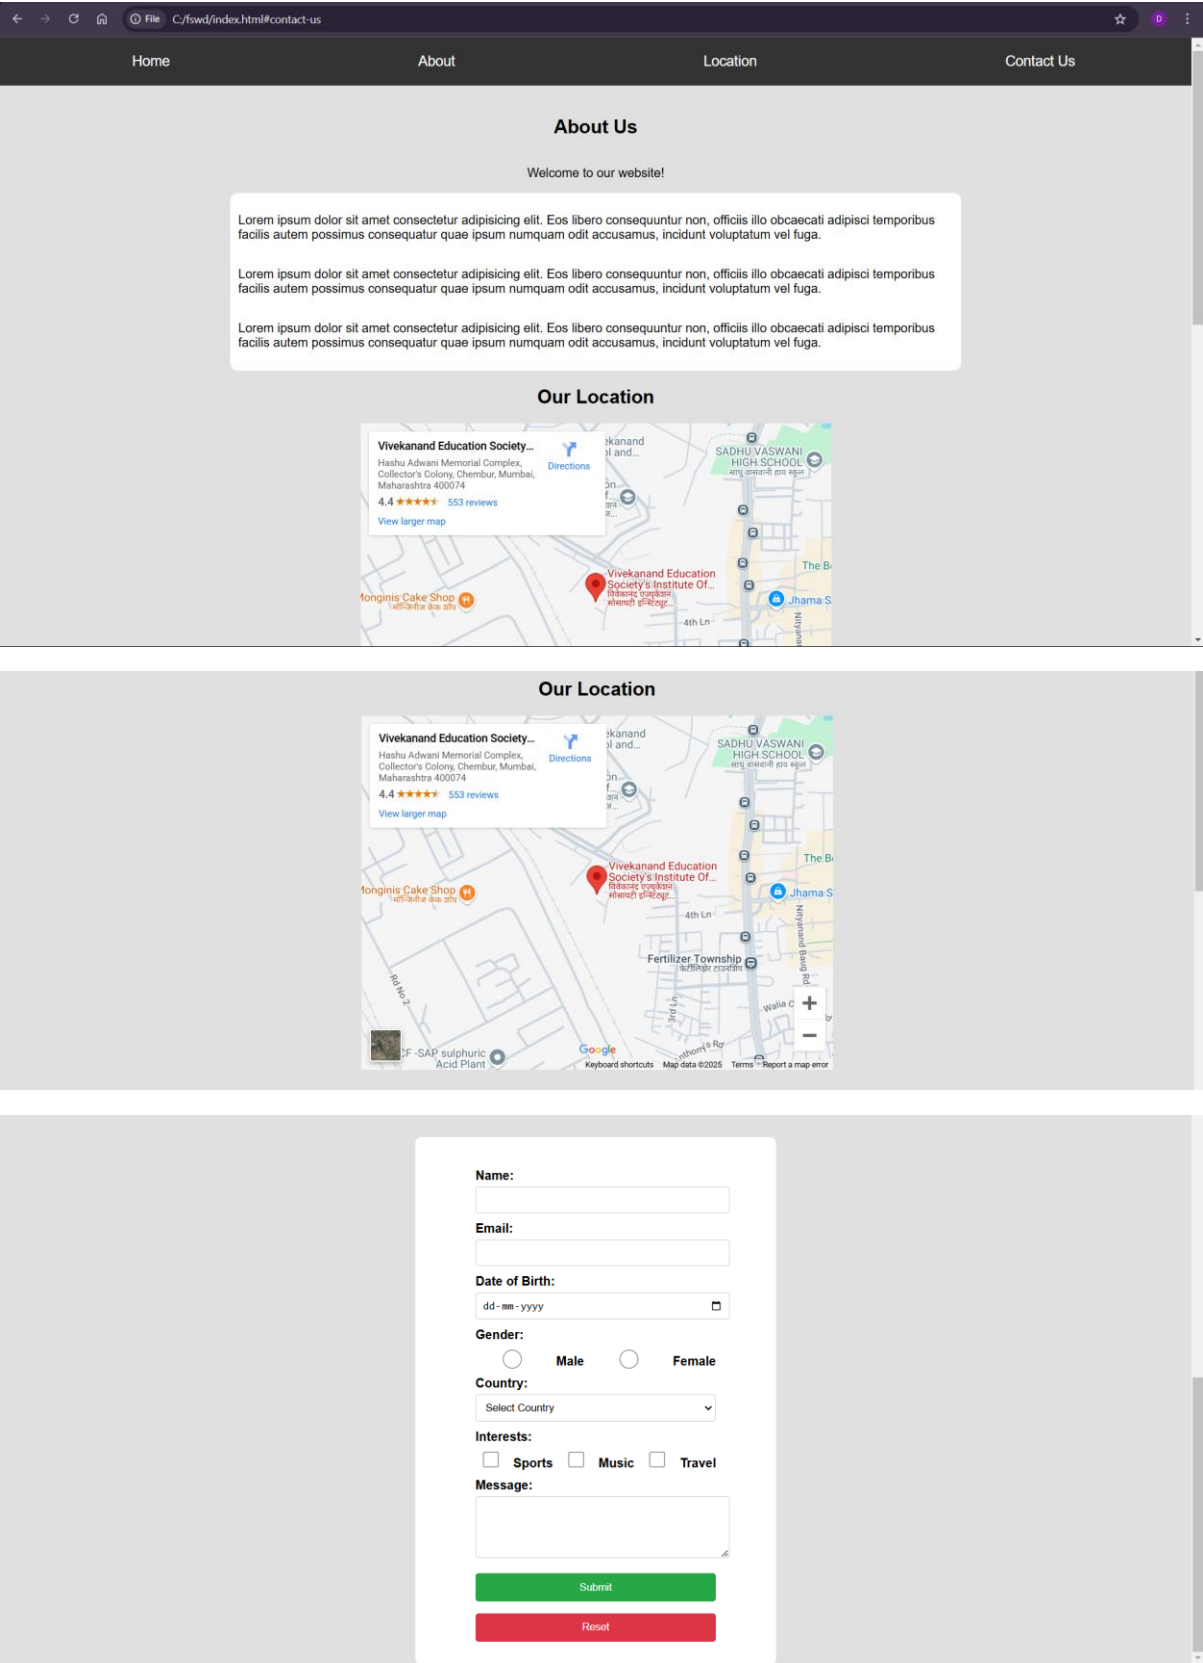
File C:/fswd/index.html#contact-us

Home About Location Contact Us

About Us

Welcome to our website!

Lorem ipsum dolor sit amet consectetur adipisicing elit. Eos libero consequuntur non, officiis illo obcaecati adipisci temporibus facilis autem possimus consequatur quae ipsum numquam odit accusamus, incidunt voluptatum vel fuga.

Lorem ipsum dolor sit amet consectetur adipisicing elit. Eos libero consequuntur non, officiis illo obcaecati adipisci temporibus facilis autem possimus consequatur quae ipsum numquam odit accusamus, incidunt voluptatum vel fuga.

Lorem ipsum dolor sit amet consectetur adipisicing elit. Eos libero consequuntur non, officiis illo obcaecati adipisci temporibus facilis autem possimus consequatur quae ipsum numquam odit accusamus, incidunt voluptatum vel fuga.

Our Location

Vivekanand Education Society... Directions
Hashu Adwani Memorial Complex, Collector's Colony, Chembur, Mumbai, Maharashtra 400074
4.4 ★★★★★ 553 reviews
View larger map

SADHU VASWANI HIGH SCHOOL
Vivekanand Education Society's Institute Of...
Monginis Cake Shop
The B
Jhama S
4th Ln

Our Location

Vivekanand Education Society... Directions
Hashu Adwani Memorial Complex, Collector's Colony, Chembur, Mumbai, Maharashtra 400074
4.4 ★★★★★ 553 reviews
View larger map

SADHU VASWANI HIGH SCHOOL
Vivekanand Education Society's Institute Of...
Monginis Cake Shop
The B
Jhama S
4th Ln
Fertilizer Township
Nityanand Baug Rd
Rd No 2
3rd Ln
Walia C
F-SAP sulphuric Acid Plant
Google
Keyboard shortcuts Map data ©2025 Terms Report a map error

Name:

Email:

Date of Birth:
dd-mm-yyyy

Gender:
Male Female

Country:
Select Country

Interests:
Sports Music Travel

Message:

Submit

Reset